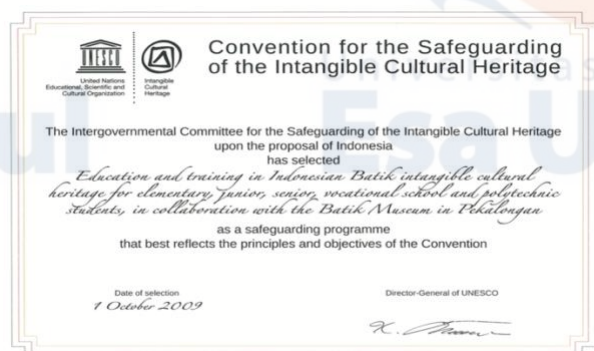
UNESCO
United Nations
Educational, Scientific and
Cultural Organization

Intangible
Cultural
Heritage

Convention for the Safeguarding of the Intangible Cultural Heritage

The Intergovernmental Committee for the Safeguarding of the Intangible Cultural Heritage upon the proposal of Indonesia has selected

Education and training in Indonesian Batik intangible cultural heritage for elementary, junior, senior, vocational school and polytechnic students, in collaboration with the Batik Museum in Pekalongan

as a safeguarding programme that best reflects the principles and objectives of the Convention

Date of selection
1 October 2009

Director-General of UNESCO
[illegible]